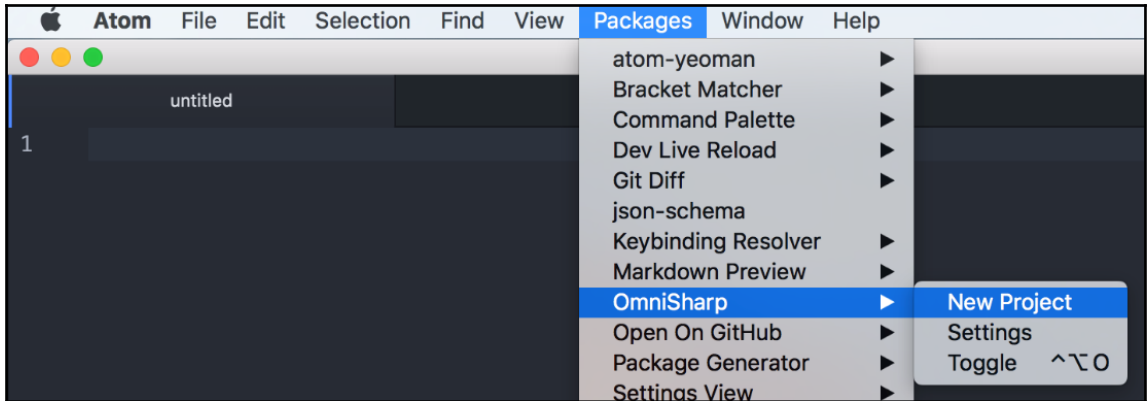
Atom File Edit Selection Find View Packages Window Help

untitled

1

atom-yeoman ▶
Bracket Matcher ▶
Command Palette ▶
Dev Live Reload ▶
Git Diff ▶
json-schema
Keybinding Resolver ▶
Markdown Preview ▶
OmniSharp ▶
Open On GitHub ▶
Package Generator ▶
Settings View ▶

New Project
Settings
Toggle ^⌥O